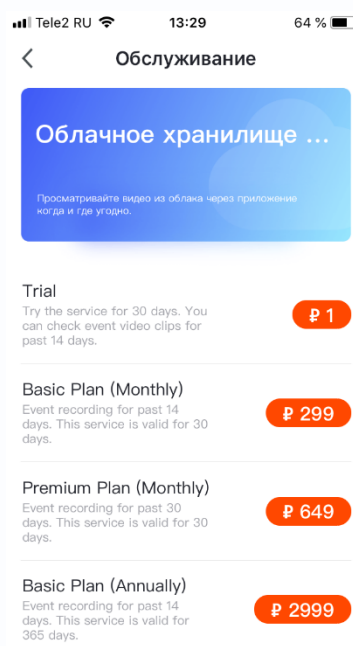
Tele2 RU 13:29 64 %

Обслуживание

Облачное хранилище ...

Просматривайте видео из облака через приложение когда и где угодно.

Trial
Try the service for 30 days. You can check event video clips for past 14 days.
₽ 1

Basic Plan (Monthly)
Event recording for past 14 days. This service is valid for 30 days.
₽ 299

Premium Plan (Monthly)
Event recording for past 30 days. This service is valid for 30 days.
₽ 649

Basic Plan (Annually)
Event recording for past 14 days. This service is valid for 365 days.
₽ 2999